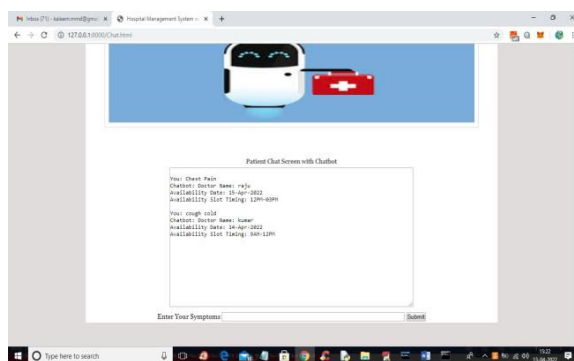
Inbox (71) - kaleem.mmd@gmail ×
Hospital Management System ×
127.0.0.1:8000/Chat.html

Patient Chat Screen with Chatbot

You: Chest Pain
Chatbot: Doctor Name: raju
Availability Date: 15-Apr-2022
Availability Slot Timing: 12PM-03PM

You: cough cold
Chatbot: Doctor Name: kumar
Availability Date: 14-Apr-2022
Availability Slot Timing: 9AM-12PM

Enter Your Symptoms
Submit

Type here to search
15:22
13-04-2022